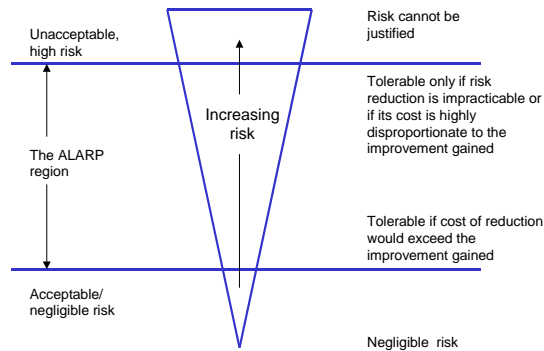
Unacceptable, high risk

Risk cannot be justified

Increasing risk

The ALARP region

Tolerable only if risk reduction is impracticable or if its cost is highly disproportionate to the improvement gained

Tolerable if cost of reduction would exceed the improvement gained

Acceptable/ negligible risk

Negligible risk